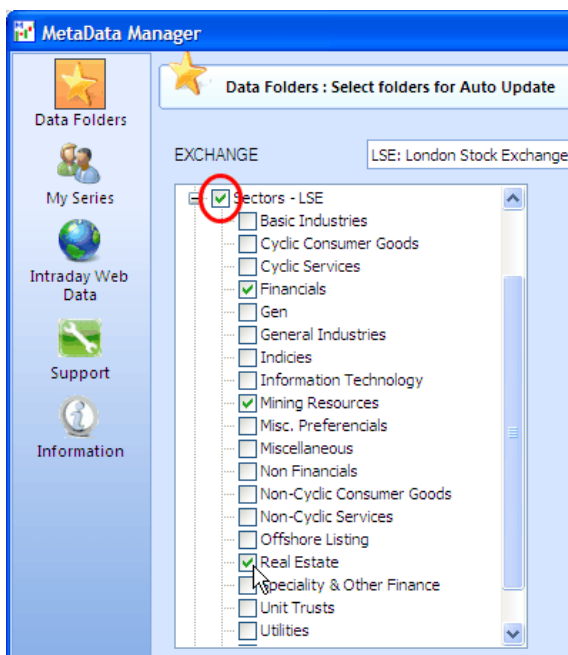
MetaData Manager

Data Folders

My Series

Intraday Web Data

Support

Information

Data Folders : Select folders for Auto Update

EXCHANGE

LSE: London Stock Exchange

Sectors - LSE
Basic Industries
Cyclic Consumer Goods
Cyclic Services
Financials
Gen
General Industries
Indicies
Information Technology
Mining Resources
Misc. Preferencials
Miscellaneous
Non Financials
Non-Cyclic Consumer Goods
Non-Cyclic Services
Offshore Listing
Real Estate
Speciality & Other Finance
Unit Trusts
Utilities